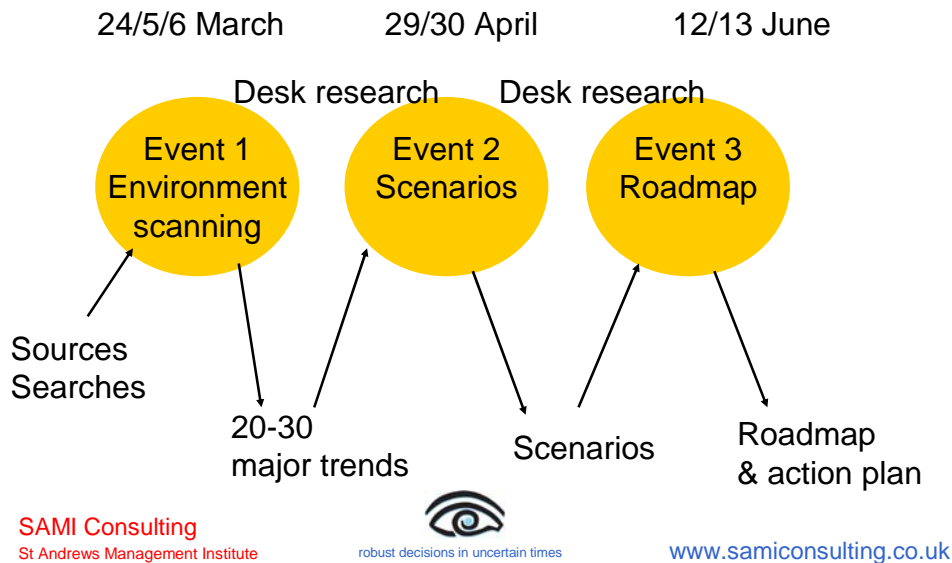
24/5/6 March 29/30 April 12/13 June

Desk research Desk research

Event 1 Environment scanning

Event 2 Scenarios

Event 3 Roadmap

Sources Searches

20-30 major trends

Scenarios

Roadmap & action plan

SAMI Consulting
St Andrews Management Institute

robust decisions in uncertain times

www.samiconsulting.co.uk